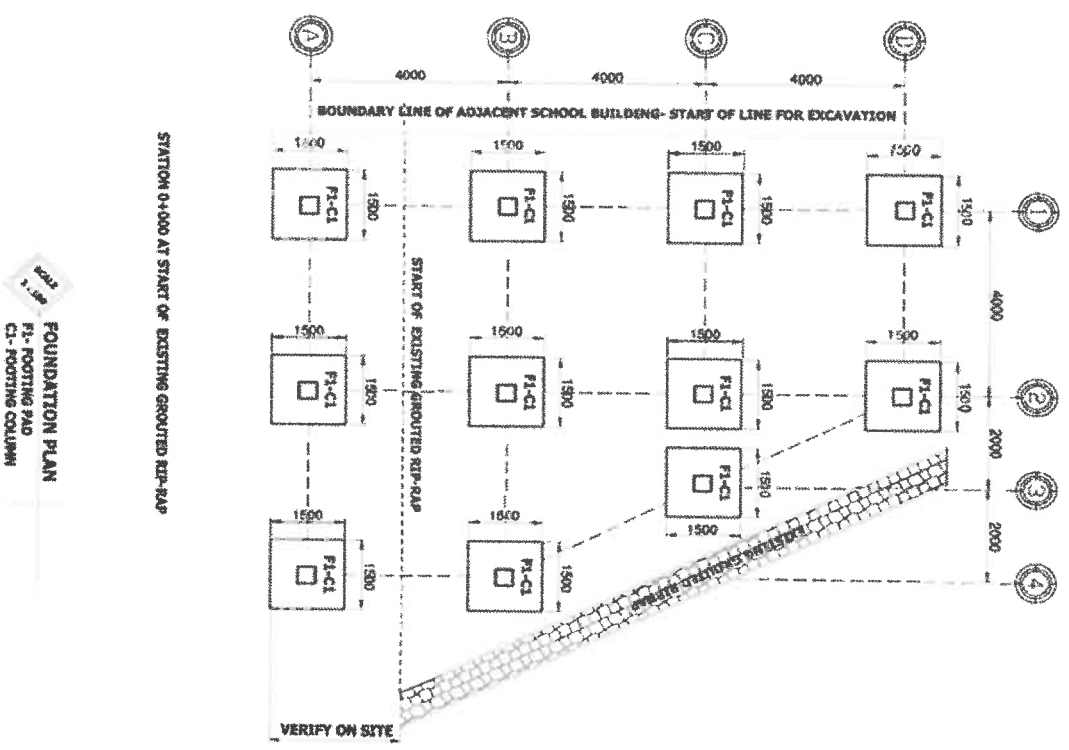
A
B
C
D

4000
4000
4000

BOUNDARY LINE OF ADJACENT SCHOOL BUILDING- START OF LINE FOR EXCAVATION

1500
1500
1500
1500

F1-C1
1500
F1-C1
1500
F1-C1
1500
F1-C1
1500

1
4000

START OF EXISTING GROUTED RIP-RAP

1500
1500
1500
1500

F1-C1
1500
F1-C1
1500
F1-C1
1500
F1-C1
1500

2
2000

F1-C1
1500
1500

3
2000
4

1500
1600

F1-C1
1500
F1-C1
1500

EXISTING GROUTED RIP-RAP

VERIFY ON SITE

STATION 0+000 AT START OF EXISTING GROUTED RIP-RAP

FOUNDATION PLAN
F1- FOOTING PAD
C1- FOOTING COLUMN
SCALE
1:100